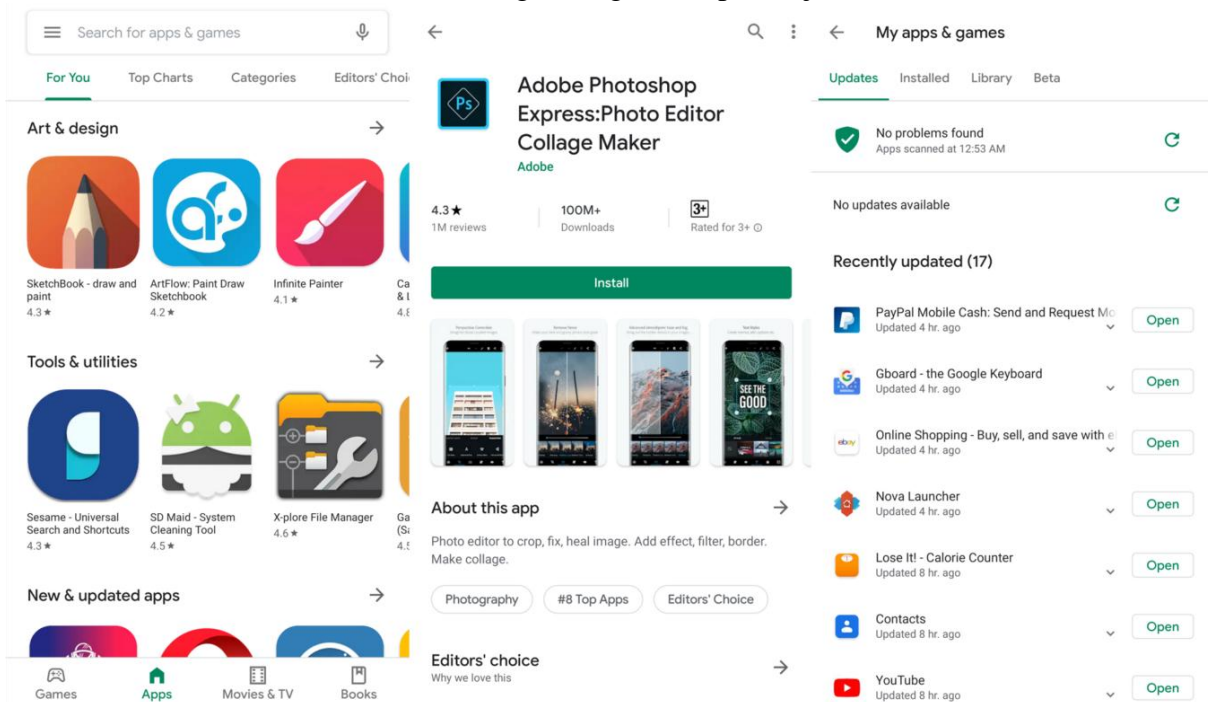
Search for apps & games

For You Top Charts Categories Editors' Choi

Art & design

SketchBook - draw and paint
4.3 ★

ArtFlow: Paint Draw Sketchbook
4.2 ★

Infinite Painter
4.1 ★

Ca & L
4.8

Tools & utilities

Sesame - Universal Search and Shortcuts
4.3 ★

SD Maid - System Cleaning Tool
4.5 ★

X-plore File Manager
4.6 ★

Ga (Sa
4.5

New & updated apps

Games Apps Movies & TV Books

Adobe Photoshop Express:Photo Editor Collage Maker
Adobe

4.3 ★
1M reviews

100M+
Downloads

3+
Rated for 3+

Install

SEE THE GOOD

About this app

Photo editor to crop, fix, heal image. Add effect, filter, border. Make collage.

Photography #8 Top Apps Editors' Choice

Editors' choice
Why we love this

My apps & games

Updates Installed Library Beta

No problems found
Apps scanned at 12:53 AM

No updates available

Recently updated (17)

PayPal Mobile Cash: Send and Request Mo
Updated 4 hr. ago
Open

Gboard - the Google Keyboard
Updated 4 hr. ago
Open

Online Shopping - Buy, sell, and save with e
Updated 4 hr. ago
Open

Nova Launcher
Updated 4 hr. ago
Open

Lose It! - Calorie Counter
Updated 8 hr. ago
Open

Contacts
Updated 8 hr. ago
Open

YouTube
Updated 8 hr. ago
Open